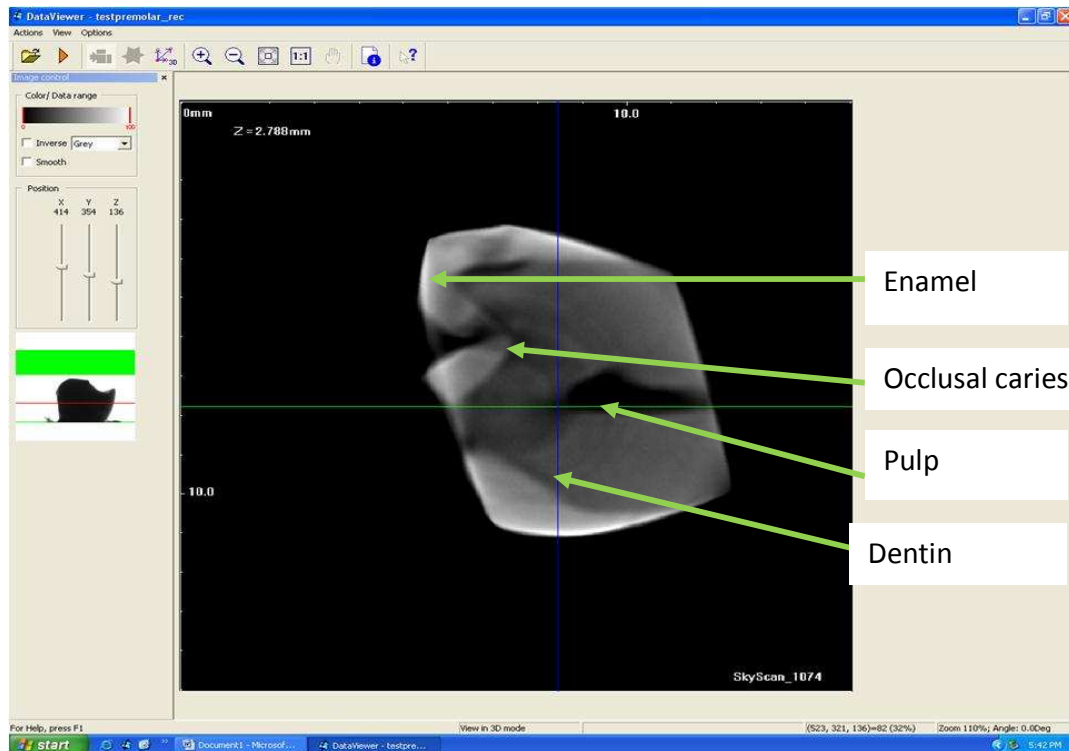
DataViewer - testpremolar_rec
Actions View Options
Image control
Color/ Data range
0 100
Inverse Grey
Smooth
Position
X 414
Y 354
Z 136
0mm
Z = 2.788mm
10.0
10.0
SkyScan_1074
Enamel
Occlusal caries
Pulp
Dentin
For Help, press F1
View in 3D mode
(523, 321, 136)=82 (32%)
Zoom 110%; Angle: 0.0Deg
start
Document1 - Microsof...
DataViewer - testpre...
5:42 PM